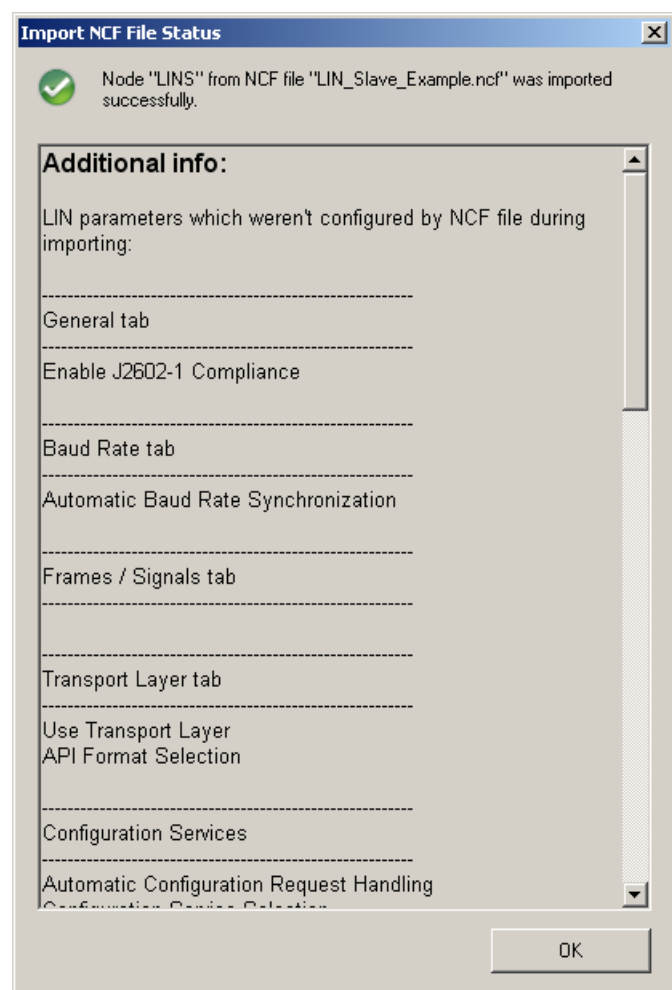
Import NCF File Status

Node "LINS" from NCF file "LIN_Slave_Example.ncf" was imported successfully.

Additional info:

LIN parameters which weren't configured by NCF file during importing:

---------------------------------------------------------------
General tab
---------------------------------------------------------------
Enable J2602-1 Compliance

---------------------------------------------------------------
Baud Rate tab
---------------------------------------------------------------
Automatic Baud Rate Synchronization

---------------------------------------------------------------
Frames / Signals tab
---------------------------------------------------------------

---------------------------------------------------------------
Transport Layer tab
---------------------------------------------------------------
Use Transport Layer
API Format Selection

---------------------------------------------------------------
Configuration Services
---------------------------------------------------------------
Automatic Configuration Request Handling
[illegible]

OK